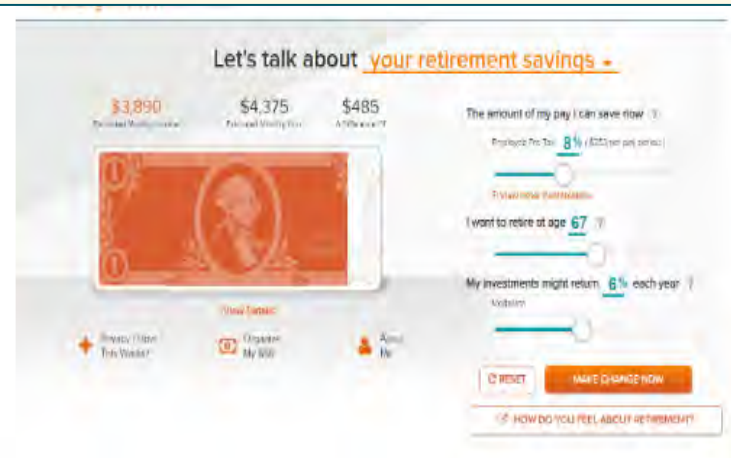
Let's talk about your retirement savings

$3,890
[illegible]

$4,375
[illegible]

$485
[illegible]

The amount of my pay I can save now

Employee Pre-Tax 8% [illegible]

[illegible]

I want to retire at age 67

My investments might return 6% each year

Moderate

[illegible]

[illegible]

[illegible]

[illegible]

RESET

MAKE CHANGE NOW

HOW DO YOU FEEL ABOUT RETIREMENT?